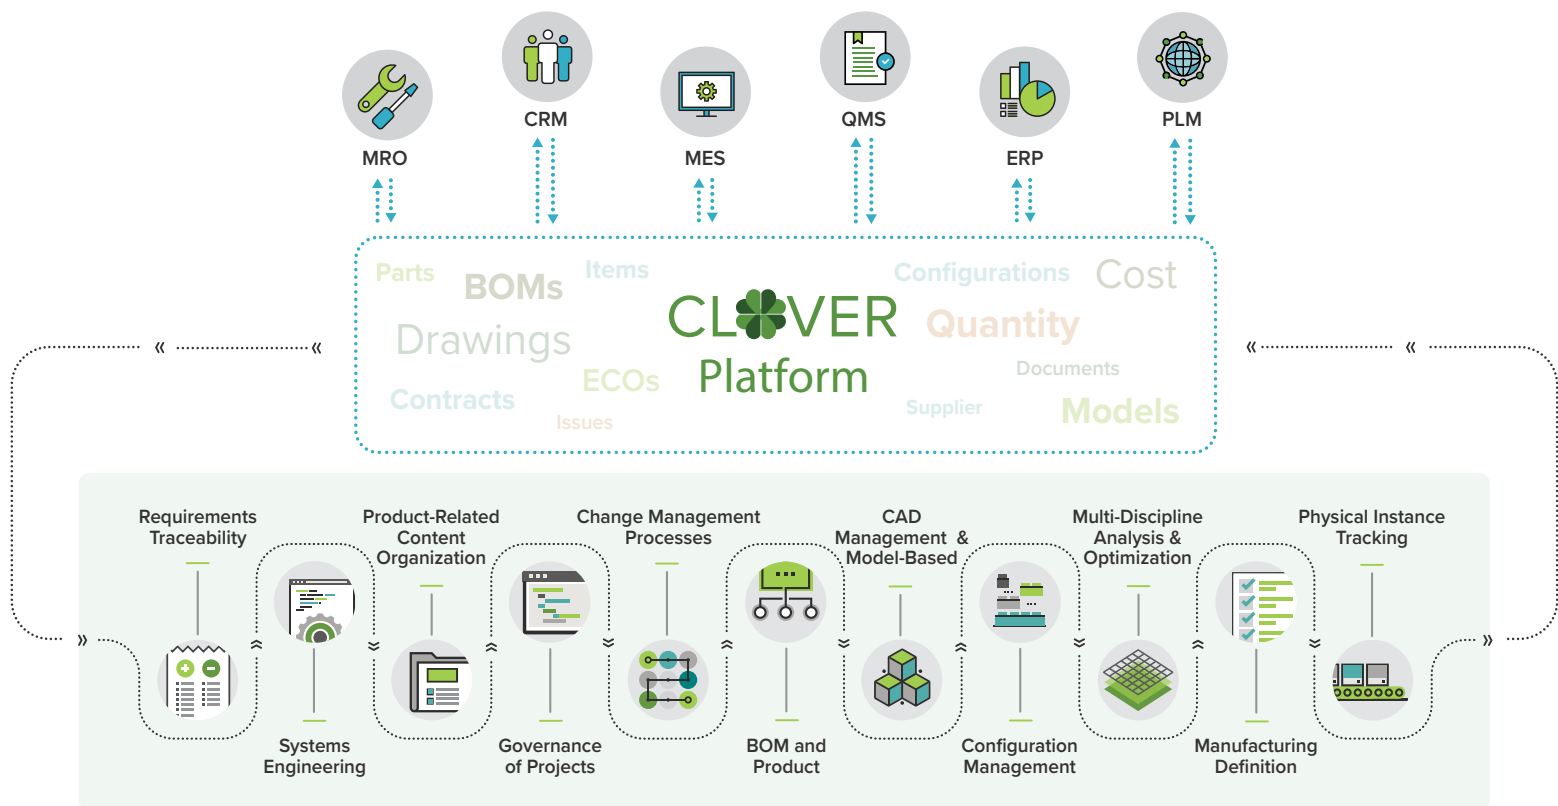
MRO

CRM

MES

QMS

ERP

PLM

Parts BOMs Items Configurations Cost

Drawings CL VER Quantity

Platform

ECOs Documents

Contracts Supplier Models

Issues

Requirements Traceability

Systems Engineering

Product-Related Content Organization

Governance of Projects

Change Management Processes

BOM and Product

CAD Management & Model-Based

Configuration Management

Multi-Discipline Analysis & Optimization

Manufacturing Definition

Physical Instance Tracking